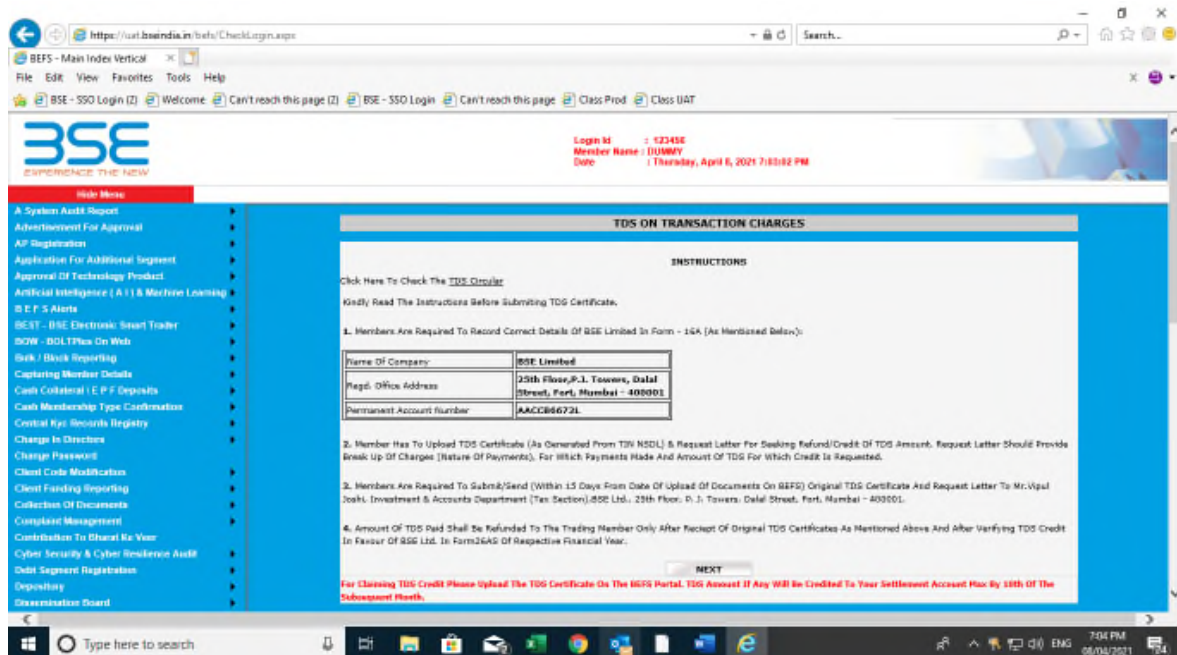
https://uat.bseindia.in/befs/CheckLogin.aspx
Search...
BEFS - Main Index Vertical ×
File Edit View Favorites Tools Help
BSE - SSO Login (2) Welcome Can't reach this page (2) BSE - SSO Login Can't reach this page Class Prod Class UAT

BSE
EXPERIENCE THE NEW

Login Id : 123456
Member Name : DUMMY
Date : Thursday, April 8, 2021 7:03:02 PM

Hide Menu
A System Audit Report
Advertisement For Approval
AP Registration
Application For Additional Segment
Approval Of Technology Product
Artificial Intelligence ( A I ) & Machine Learning
B E F S Alerts
BEST - BSE Electronic Smart Trader
BOW - BOLTPlus On Web
Bulk / Block Reporting
Capturing Member Details
Cash Collateral I E P F Deposits
Cash Membership Type Confirmation
Central Kyc Records Registry
Change In Directors
Change Password
Client Code Modification
Client Funding Reporting
Collection Of Documents
Complaint Management
Contribution To Bharat Ke Veer
Cyber Security & Cyber Resilience Audit
Debt Segment Registration
Depository
Dissemination Board

TDS ON TRANSACTION CHARGES

INSTRUCTIONS

Click Here To Check The TDS Circular

Kindly Read The Instructions Before Submiting TDS Certificate.

1. Members Are Required To Record Correct Details Of BSE Limited In Form - 16A (As Mentioned Below):

| Name Of Company | BSE Limited |
|---|---|
| Regd. Office Address | 25th Floor,P.J. Towers, Dalal Street, Fort, Mumbai - 400001 |
| Permanent Account Number | AACCB6672L |

2. Member Has To Upload TDS Certificate (As Generated From TIN NSDL) & Request Letter For Seeking Refund/Credit Of TDS Amount. Request Letter Should Provide Break Up Of Charges (Nature Of Payments), For Which Payments Made And Amount Of TDS For Which Credit Is Requested.

3. Members Are Required To Submit/Send (Within 15 Days From Date Of Upload Of Documents On BEFS) Original TDS Certificate And Request Letter To Mr.Vipul Joshi, Investment & Accounts Department (Tax Section),BSE Ltd., 25th Floor, P. J. Towers, Dalal Street, Fort, Mumbai - 400001.

4. Amount Of TDS Paid Shall Be Refunded To The Trading Member Only After Reciept Of Original TDS Certificates As Mentioned Above And After Verifying TDS Credit In Favour Of BSE Ltd. In Form26AS Of Respective Financial Year.

NEXT

For Claiming TDS Credit Please Upload The TDS Certificate On The BEFS Portal. TDS Amount If Any Will Be Credited To Your Settlement Account Max By 10th Of The Subsequent Month.

Type here to search
ENG 7:04 PM 08/04/2021